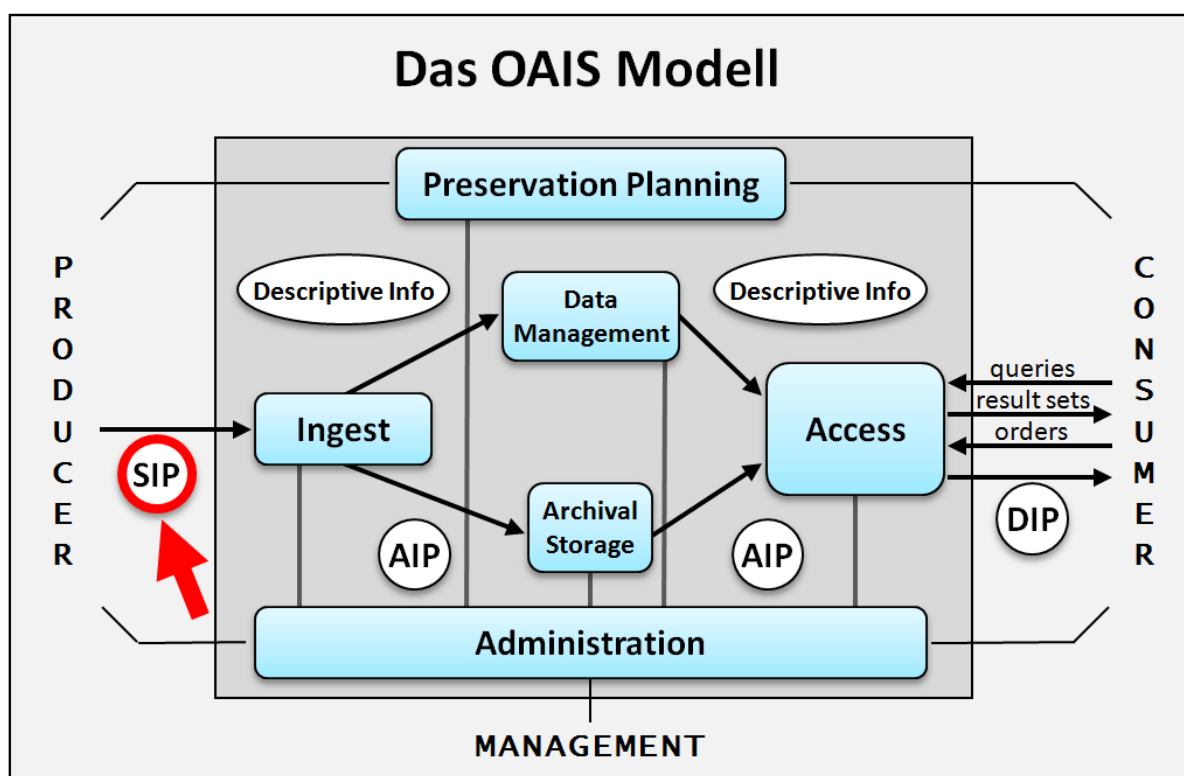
Das OAIS Modell

Preservation Planning

PRODUCER

Descriptive Info

Data Management

Descriptive Info

CONSUMER

queries
result sets
orders

Ingest

Access

SIP

DIP

Archival Storage

AIP

AIP

Administration

MANAGEMENT